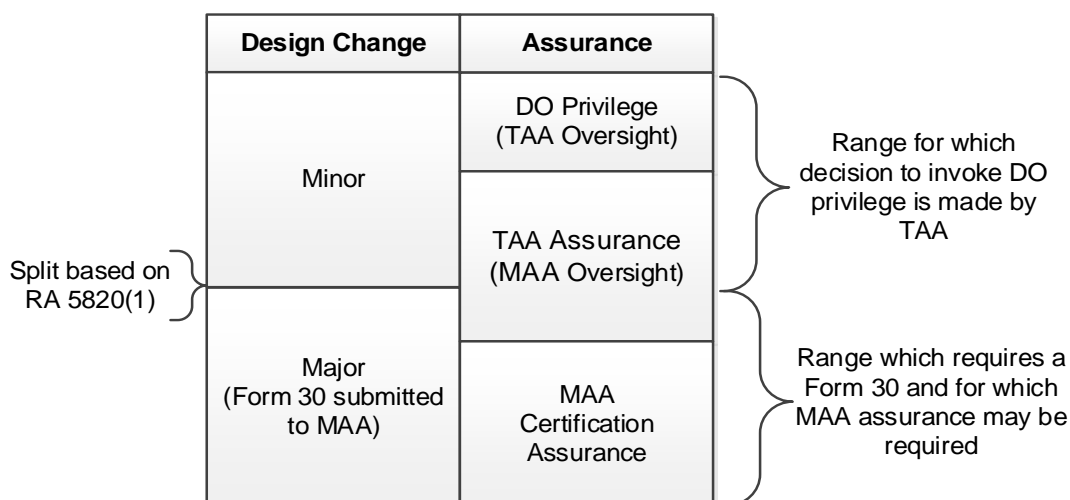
| Design Change | Assurance |
|---|---|
| Minor | DO Privilege (TAA Oversight) |
| | TAA Assurance (MAA Oversight) |
| Major (Form 30 submitted to MAA) | MAA Certification Assurance |

Split based on RA 5820(1)

Range for which decision to invoke DO privilege is made by TAA

Range which requires a Form 30 and for which MAA assurance may be required